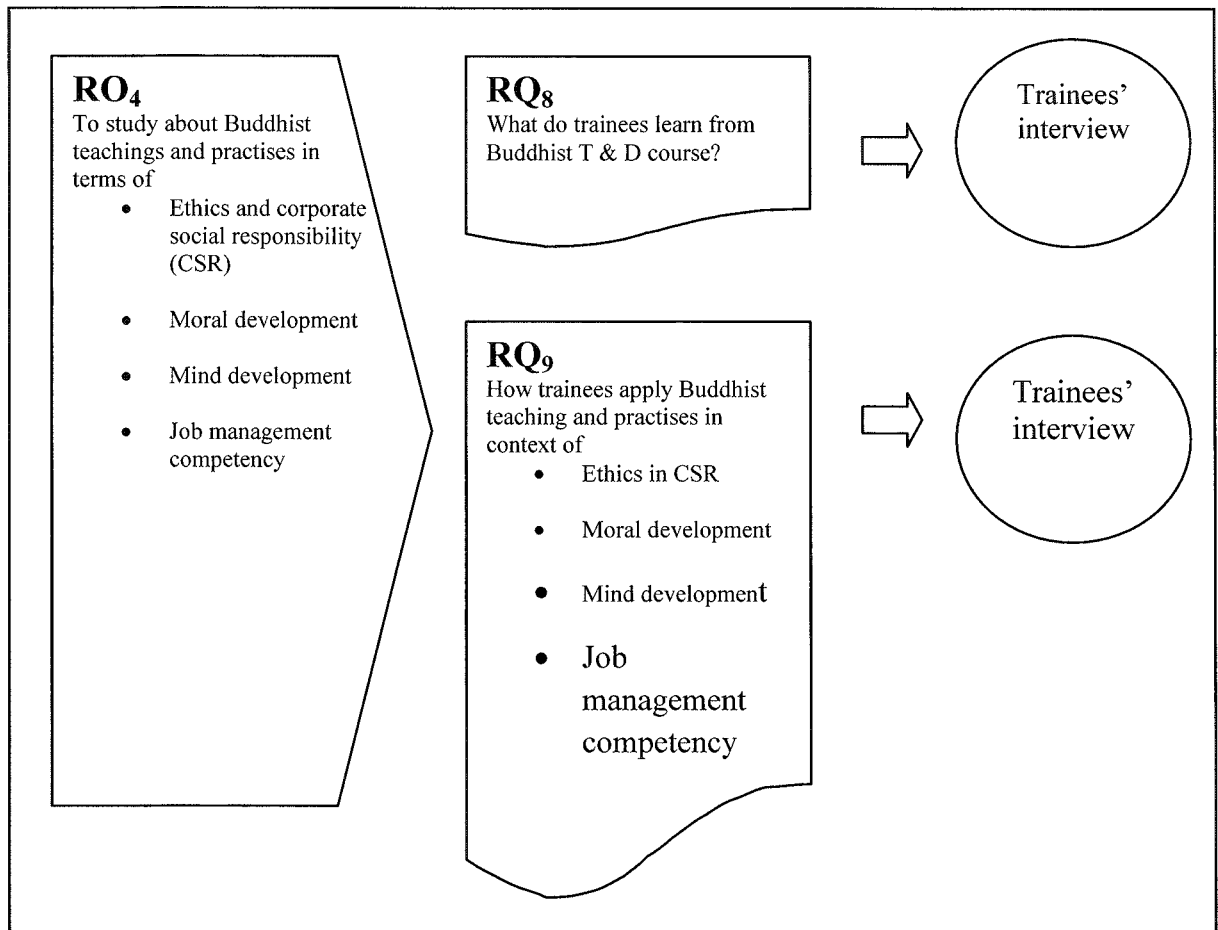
$RO_4$
To study about Buddhist teachings and practises in terms of
- Ethics and corporate social responsibility (CSR)
- Moral development
- Mind development
- Job management competency

$RQ_8$
What do trainees learn from Buddhist T & D course?

Trainees' interview

$RQ_9$
How trainees apply Buddhist teaching and practises in context of
- Ethics in CSR
- Moral development
- Mind development
- Job management competency

Trainees' interview